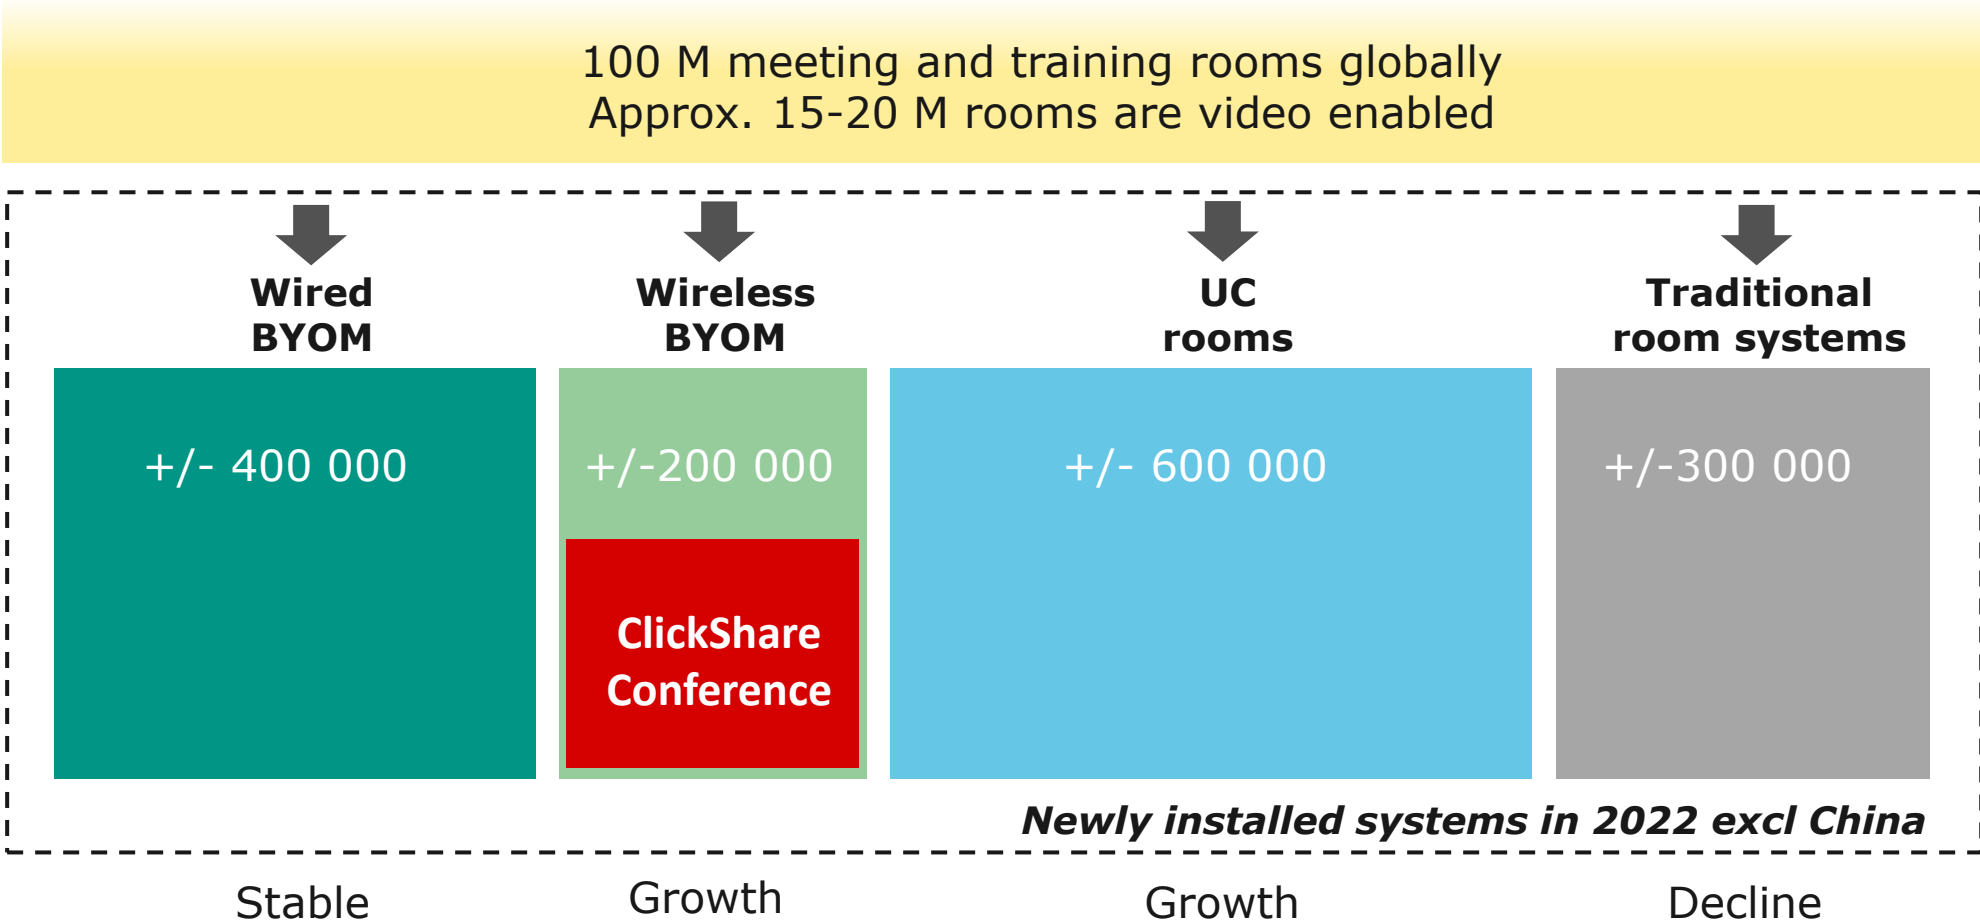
100 M meeting and training rooms globally
Approx. 15-20 M rooms are video enabled

Wired BYOM

Wireless BYOM

UC rooms

Traditional room systems

+/- 400 000

+/-200 000

ClickShare Conference

+/- 600 000

+/-300 000

Newly installed systems in 2022 excl China

Stable

Growth

Growth

Decline